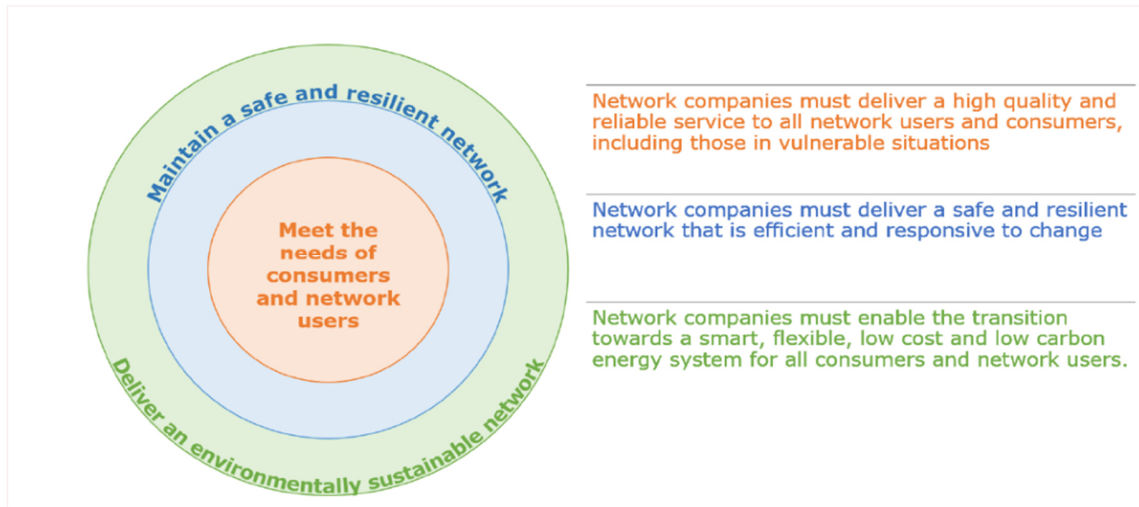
Maintain a safe and resilient network

Meet the needs of consumers and network users

Deliver an environmentally sustainable network

Network companies must deliver a high quality and reliable service to all network users and consumers, including those in vulnerable situations

Network companies must deliver a safe and resilient network that is efficient and responsive to change

Network companies must enable the transition towards a smart, flexible, low cost and low carbon energy system for all consumers and network users.